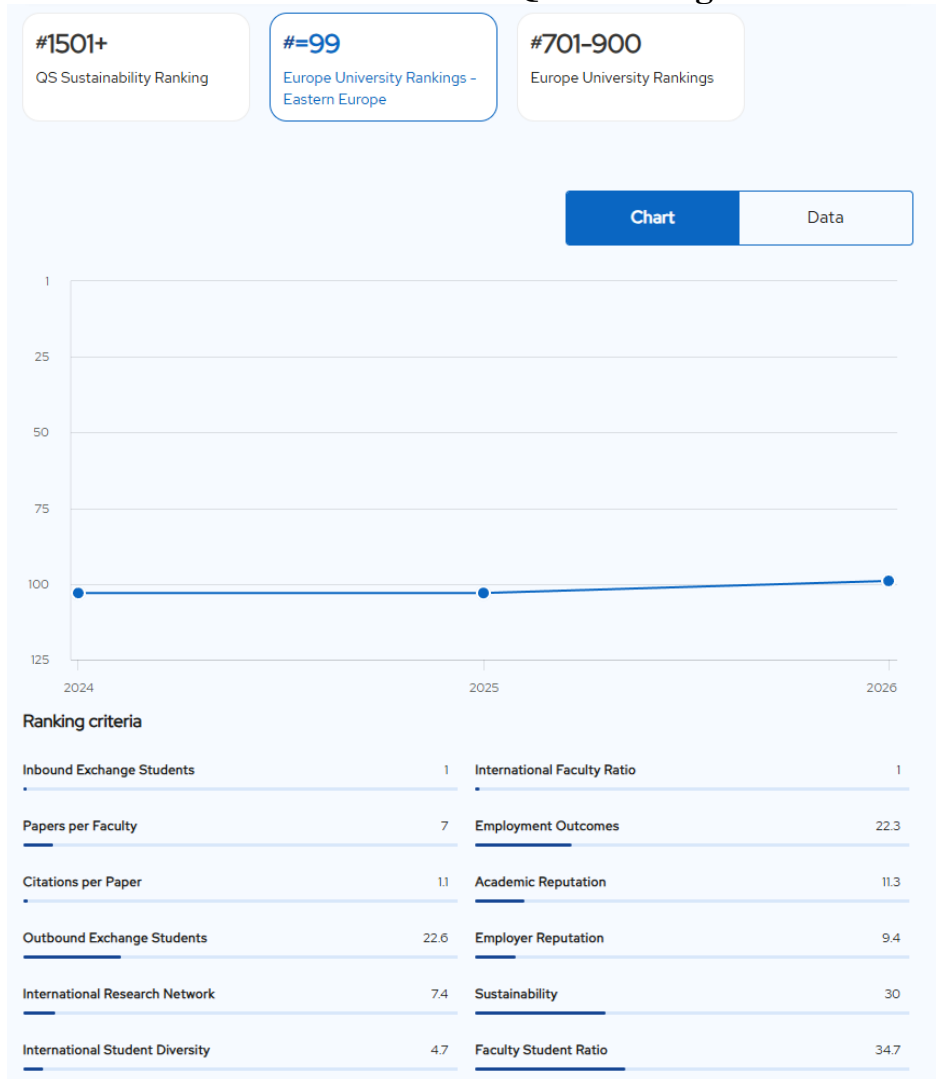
#1501+
QS Sustainability Ranking

#=99
Europe University Rankings - Eastern Europe

#701-900
Europe University Rankings

Chart
Data

1
25
50
75
100
125

2024
2025
2026

Ranking criteria

Inbound Exchange Students 1
International Faculty Ratio 1
Papers per Faculty 7
Employment Outcomes 22.3
Citations per Paper 1.1
Academic Reputation 11.3
Outbound Exchange Students 22.6
Employer Reputation 9.4
International Research Network 7.4
Sustainability 30
International Student Diversity 4.7
Faculty Student Ratio 34.7